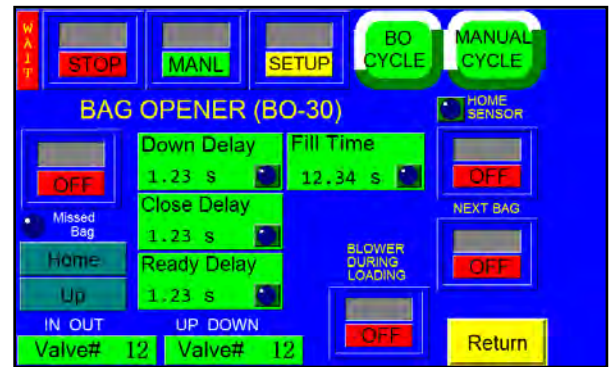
WAIT

STOP

MANL

SETUP

BO CYCLE

MANUAL CYCLE

BAG OPENER (BO-30)

HOME SENSOR

OFF

Down Delay
1.23 s

Fill Time
12.34 s

OFF

Missed Bag

Close Delay
1.23 s

NEXT BAG

Ready Delay
1.23 s

OFF

Home

Up

BLOWER DURING LOADING

OFF

IN OUT

UP DOWN

Valve# 12

Valve# 12

Return